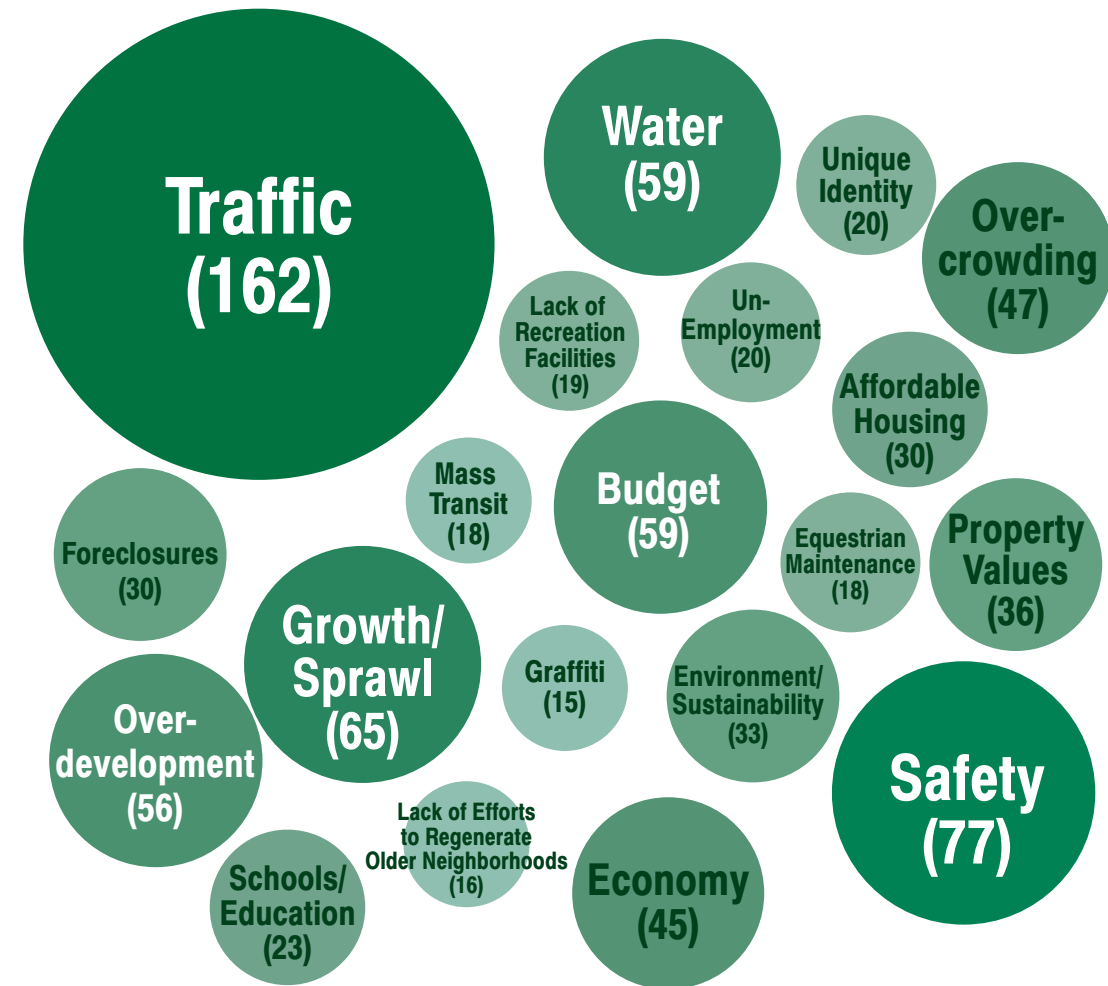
Traffic (162)

Water (59)

Unique Identity (20)

Over-crowding (47)

Lack of Recreation Facilities (19)

Un-Employment (20)

Affordable Housing (30)

Mass Transit (18)

Budget (59)

Equestrian Maintenance (18)

Property Values (36)

Foreclosures (30)

Growth/ Sprawl (65)

Graffiti (15)

Environment/ Sustainability (33)

Over-development (56)

Safety (77)

Lack of Efforts to Regenerate Older Neighborhoods (16)

Economy (45)

Schools/ Education (23)